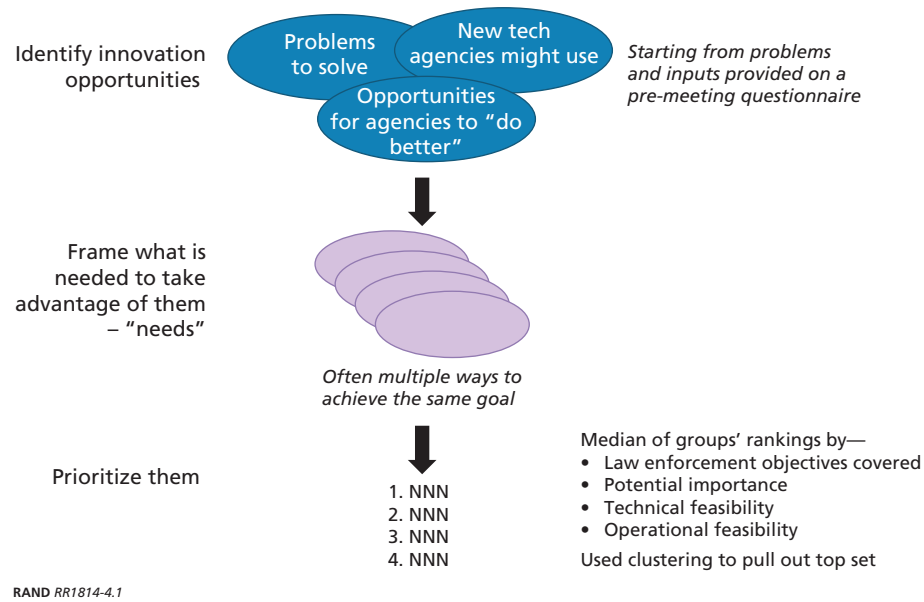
Identify innovation opportunities

Problems to solve

New tech agencies might use

Opportunities for agencies to "do better"

Starting from problems and inputs provided on a pre-meeting questionnaire

Frame what is needed to take advantage of them – "needs"

Often multiple ways to achieve the same goal

Prioritize them

1. NNN
2. NNN
3. NNN
4. NNN

Median of groups' rankings by—
• Law enforcement objectives covered
• Potential importance
• Technical feasibility
• Operational feasibility

Used clustering to pull out top set

RAND RR1814-4.1